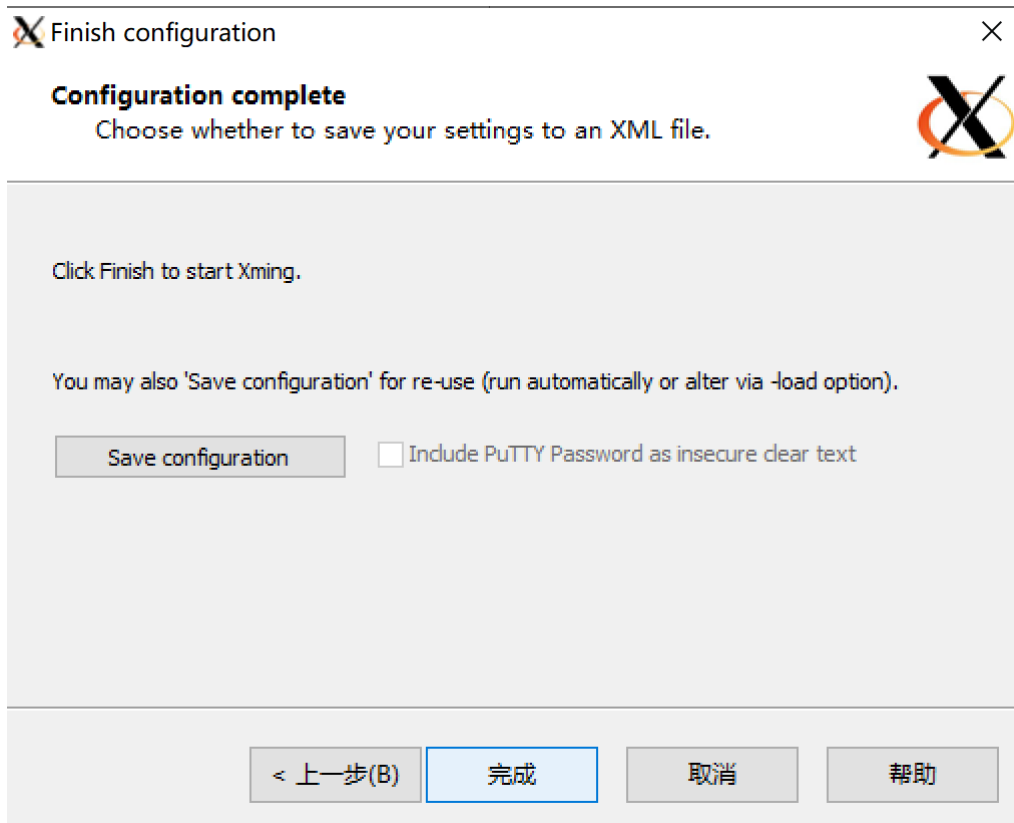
Finish configuration

Configuration complete

Choose whether to save your settings to an XML file.

Click Finish to start Xming.

You may also 'Save configuration' for re-use (run automatically or alter via -load option).

Save configuration

Include PuTTY Password as insecure clear text

< 上一步(B)

完成

取消

帮助